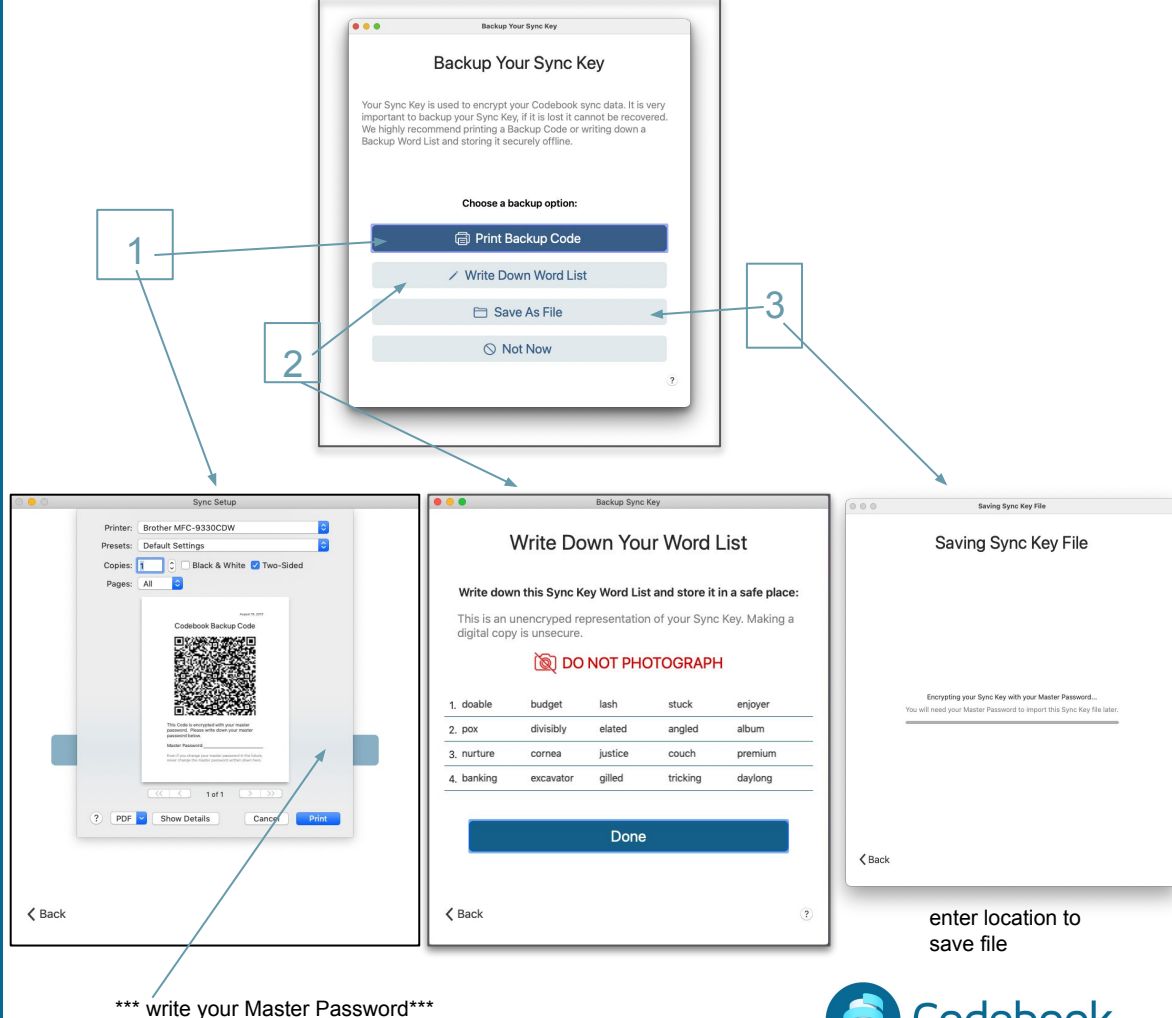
Backup Your Sync Key

Backup Your Sync Key

Your Sync Key is used to encrypt your Codebook sync data. It is very important to backup your Sync Key, if it is lost it cannot be recovered. We highly recommend printing a Backup Code or writing down a Backup Word List and storing it securely offline.

Choose a backup option:

Print Backup Code

Write Down Word List

Save As File

Not Now

?

1

2

3

Sync Setup

Printer: Brother MFC-9330CDW

Presets: Default Settings

Copies: 1 Black & White Two-Sided

Pages: All

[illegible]

Codebook Backup Code

This Code is encrypted with your master password. Please write down your master password below.

Master Password: ____________

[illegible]

1 of 1

? PDF Show Details Cancel Print

Back

Backup Sync Key

Write Down Your Word List

Write down this Sync Key Word List and store it in a safe place:

This is an unencryped representation of your Sync Key. Making a digital copy is unsecure.

DO NOT PHOTOGRAPH

| 1. doable | budget | lash | stuck | enjoyer |
|---|---|---|---|---|
| 2. pox | divisibly | elated | angled | album |
| 3. nurture | cornea | justice | couch | premium |
| 4. banking | excavator | gilled | tricking | daylong |

Done

Back

?

Saving Sync Key File

Saving Sync Key File

Encrypting your Sync Key with your Master Password...

You will need your Master Password to import this Sync Key file later.

Back

enter location to save file

*** write your Master Password***

Codebook